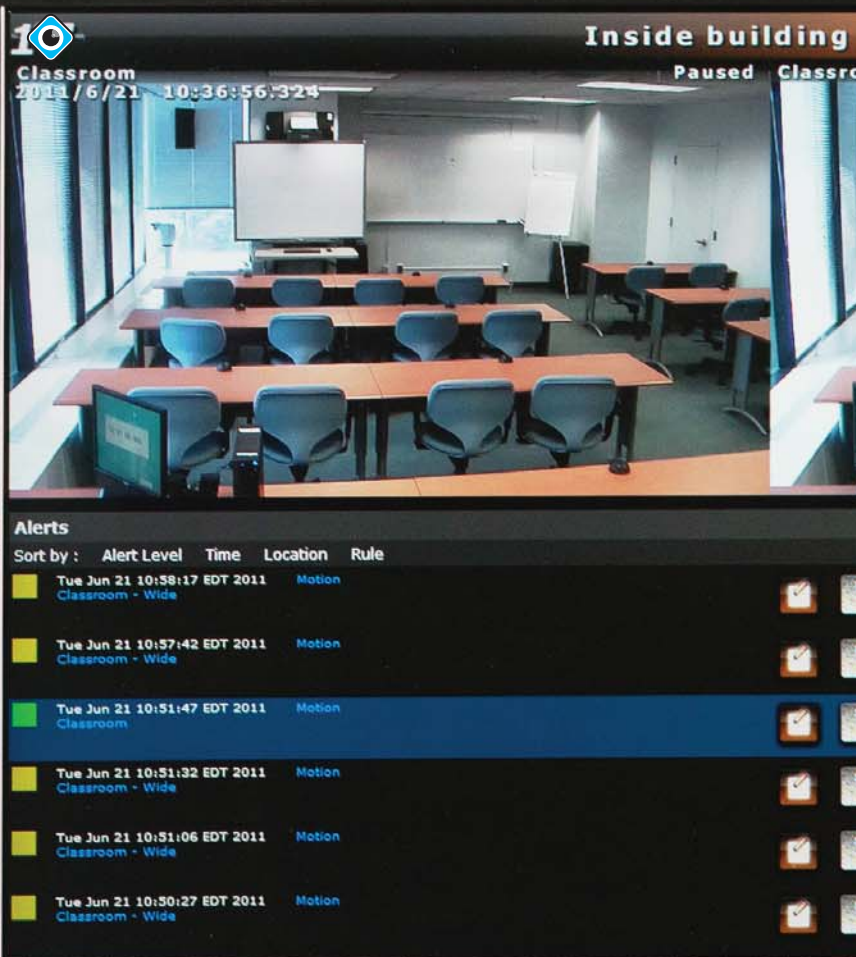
Inside building

Classroom
2011/6/21 10:36:56.324

Paused Classro

Alerts

Sort by : Alert Level Time Location Rule

Tue Jun 21 10:58:17 EDT 2011 Motion
Classroom - Wide

Tue Jun 21 10:57:42 EDT 2011 Motion
Classroom - Wide

Tue Jun 21 10:51:47 EDT 2011 Motion
Classroom

Tue Jun 21 10:51:32 EDT 2011 Motion
Classroom - Wide

Tue Jun 21 10:51:06 EDT 2011 Motion
Classroom - Wide

Tue Jun 21 10:50:27 EDT 2011 Motion
Classroom - Wide